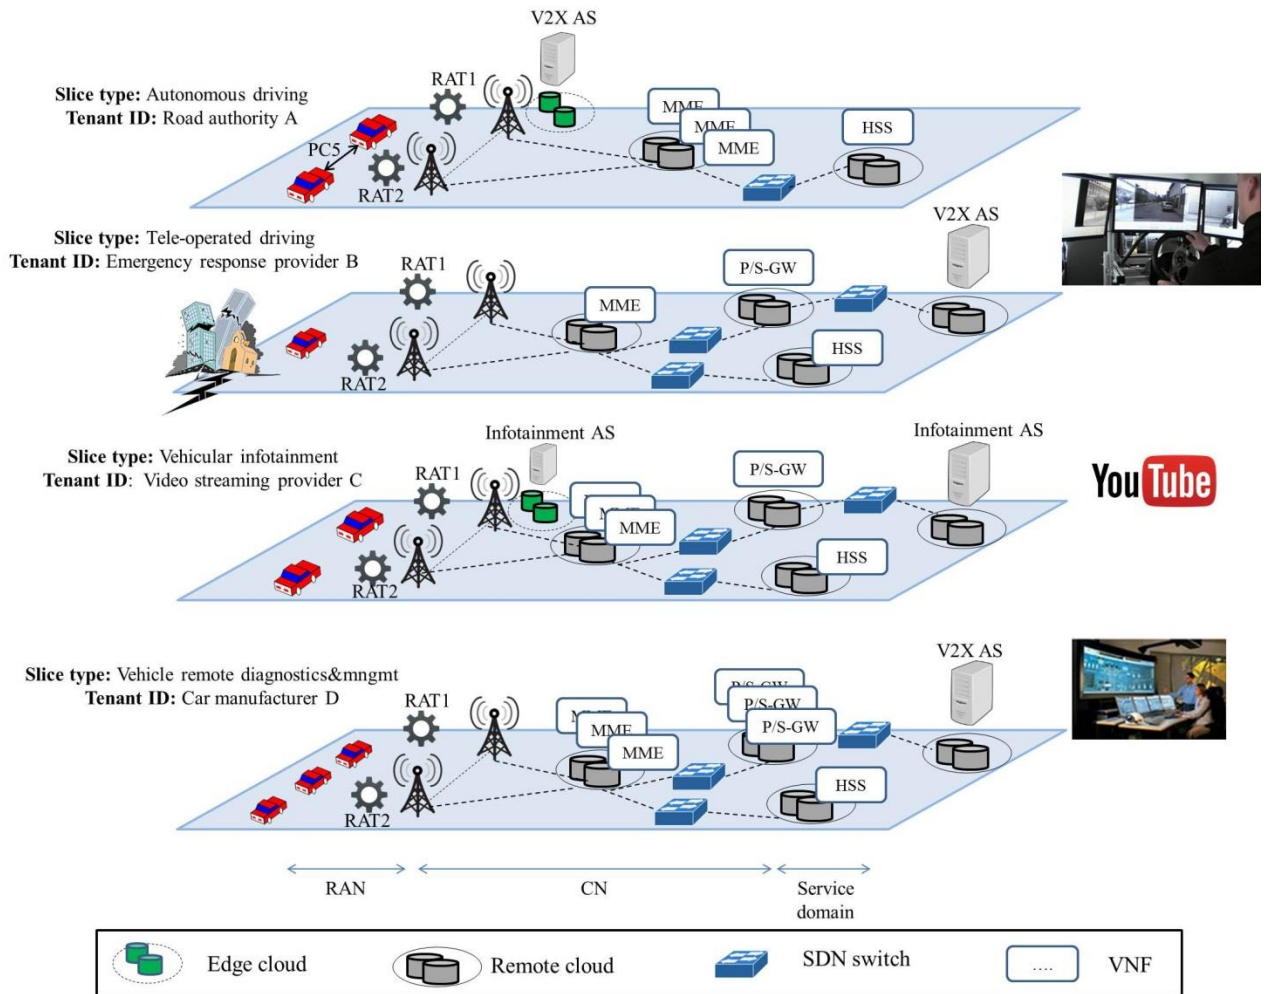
V2X AS

**Slice type:** Autonomous driving
**Tenant ID:** Road authority A

RAT1
PC5
RAT2
MME
MME
MME
HSS

V2X AS

**Slice type:** Tele-operated driving
**Tenant ID:** Emergency response provider B

RAT1
P/S-GW
MME
HSS
RAT2

Infotainment AS
Infotainment AS

**Slice type:** Vehicular infotainment
**Tenant ID**: Video streaming provider C

RAT1
P/S-GW
MME
HSS
RAT2

YouTube

V2X AS

**Slice type:** Vehicle remote diagnostics&mngmt
**Tenant ID:** Car manufacturer D

RAT1
P/S-GW
P/S-GW
P/S-GW
MME
MME
HSS
RAT2

RAN
CN
Service domain

Edge cloud
Remote cloud
SDN switch
....
VNF